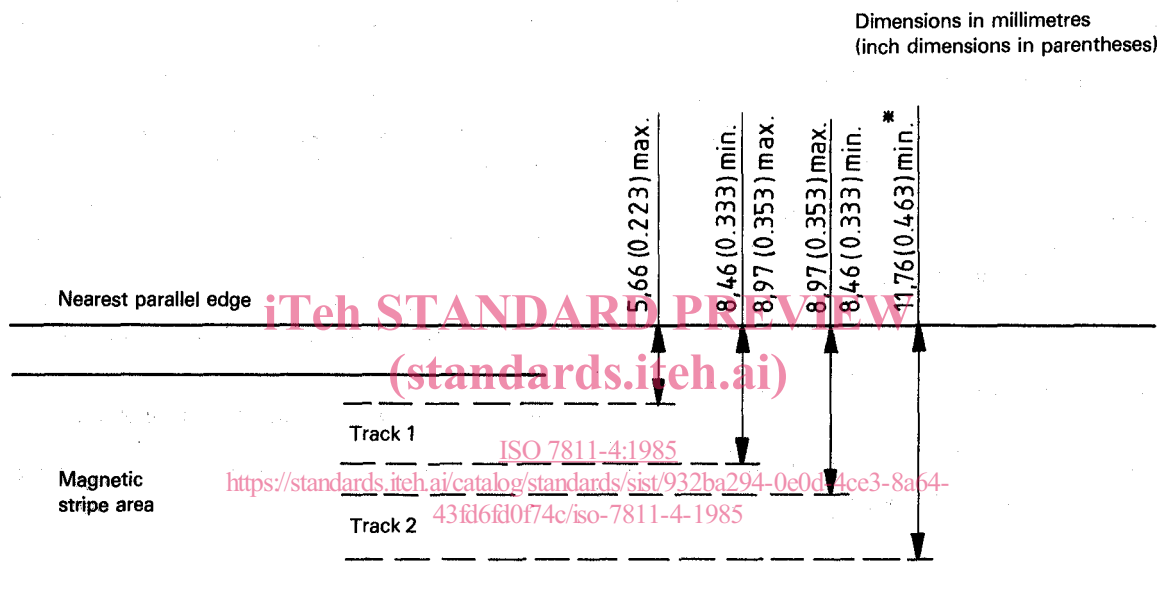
Dimensions in millimetres
(inch dimensions in parentheses)

5,66 (0.223) max.
8,46 (0.333) min.
8,97 (0.353) max.
8,97 (0.353) max.
8,46 (0.333) min.
* 11,76 (0.463) min.

Nearest parallel edge

iTeh STANDARD PREVIEW
(standards.iteh.ai)

Track 1

ISO 7811-4:1985
https://standards.iteh.ai/catalog/standards/sist/932ba294-0e0d-4ce3-8a64-43fd6fd0f74c/iso-7811-4-1985

Magnetic stripe area

Track 2